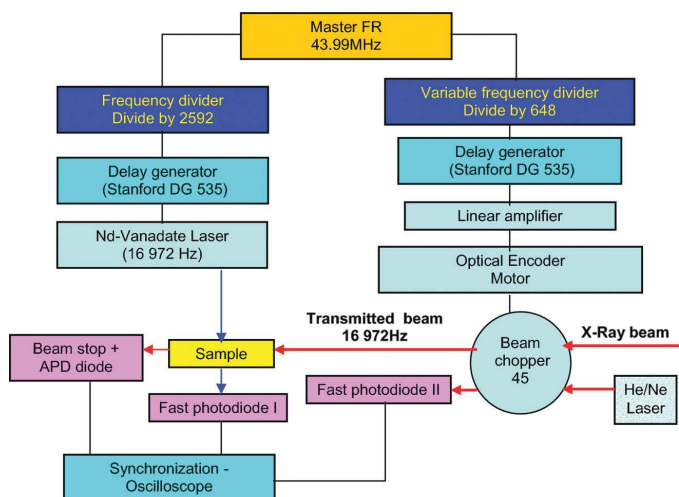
Master FR
43.99MHz

Frequency divider
Divide by 2592

Variable frequency divider
Divide by 648

Delay generator
(Stanford DG 535)

Delay generator
(Stanford DG 535)

Linear amplifier

Nd-Vanadate Laser
(16 972 Hz)

Optical Encoder
Motor

Transmitted beam
16 972Hz

X-Ray beam

Beam stop +
APD diode

Sample

Beam
chopper
45

Fast photodiode II

He/Ne
Laser

Fast photodiode I

Synchronization -
Oscilloscope